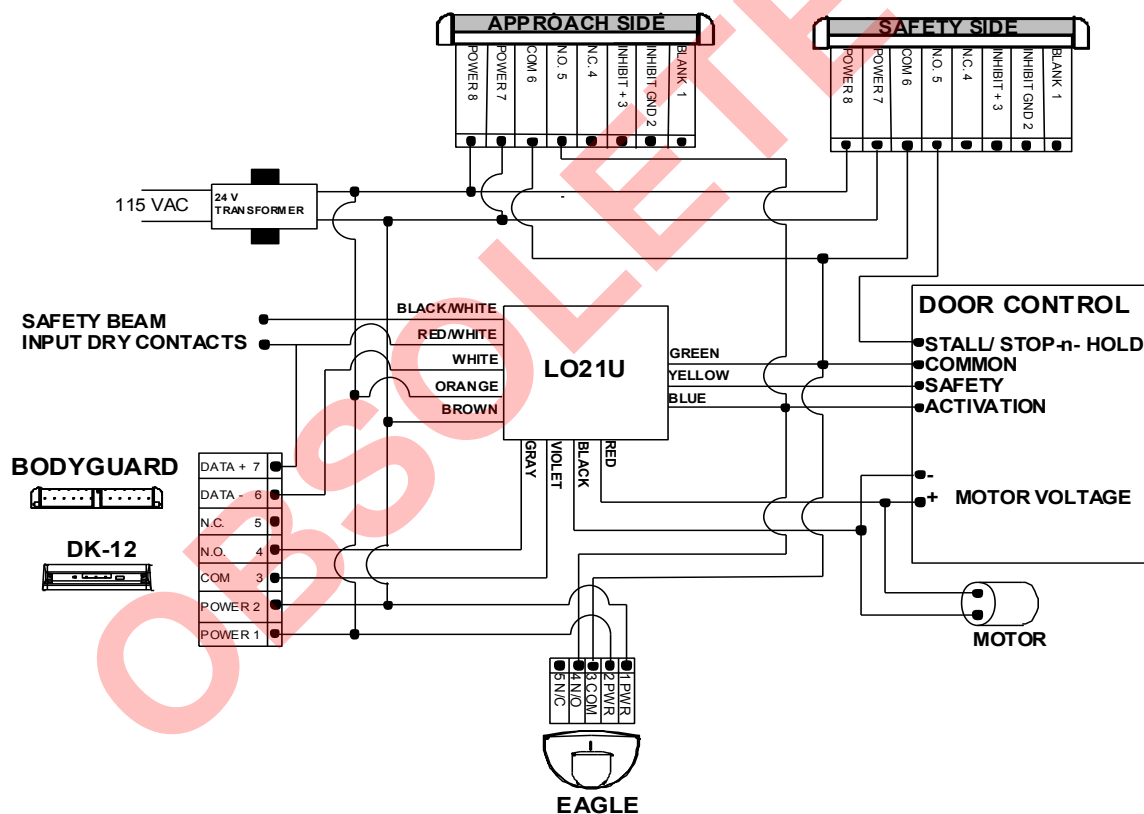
OBSOLETE

APPROACH SIDE

POWER 8
POWER 7
COM 6
N.O. 5
N.C. 4
INHIBIT + 3
INHIBIT GND 2
BLANK 1

SAFETY SIDE

POWER 8
POWER 7
COM 6
N.O. 5
N.C. 4
INHIBIT + 3
INHIBIT GND 2
BLANK 1

115 VAC

24 V TRANSFORMER

SAFETY BEAM INPUT DRY CONTACTS

BLACK/WHITE
RED/WHITE
WHITE
ORANGE
BROWN

LO21U

GREEN
YELLOW
BLUE

GRAY
VIOLET
BLACK
RED

DOOR CONTROL

STALL/ STOP-n- HOLD
COMMON
SAFETY
ACTIVATION

-
+ MOTOR VOLTAGE

MOTOR

BODYGUARD

DK-12

DATA + 7
DATA - 6
N.C. 5
N.O. 4
COM 3
POWER 2
POWER 1

5 N/C
4 N/O
3 COM
2 PWR
1 PWR

EAGLE